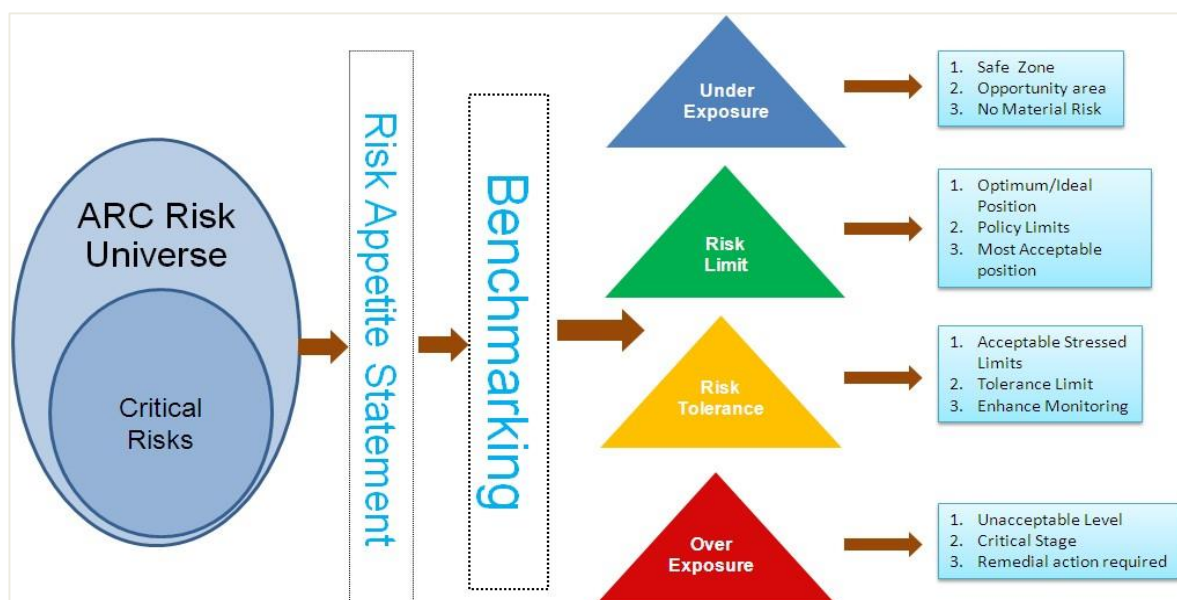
ARC Risk Universe

Critical Risks

Risk Appetite Statement

Benchmarking

Under Exposure

1. Safe Zone
2. Opportunity area
3. No Material Risk

Risk Limit

1. Optimum/Ideal Position
2. Policy Limits
3. Most Acceptable position

Risk Tolerance

1. Acceptable Stressed Limits
2. Tolerance Limit
3. Enhance Monitoring

Over Exposure

1. Unacceptable Level
2. Critical Stage
3. Remedial action required